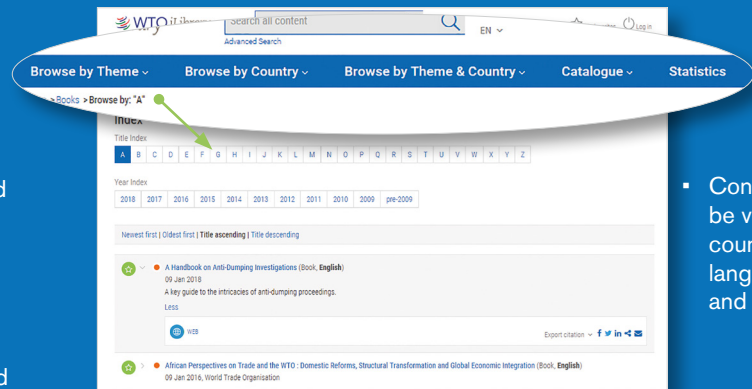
WTO iLibrary Search all content Advanced Search EN ⌄ Log in

Browse by Theme ⌄ Browse by Country ⌄ Browse by Theme & Country ⌄ Catalogue ⌄ Statistics

> Books > Browse by: "A"

Index

Title Index

| A | B | C | D | E | F | G | H | I | J | K | L | M | N | O | P | Q | R | S | T | U | V | W | X | Y | Z |
|---|---|---|---|---|---|---|---|---|---|---|---|---|---|---|---|---|---|---|---|---|---|---|---|---|---|

Year Index

| 2018 | 2017 | 2016 | 2015 | 2014 | 2013 | 2012 | 2011 | 2010 | 2009 | pre-2009 |
|---|---|---|---|---|---|---|---|---|---|---|

Newest first | Oldest first | Title ascending | Title descending

A Handbook on Anti-Dumping Investigations (Book, English)
09 Jan 2018
A key guide to the intricacies of anti-dumping proceedings.
Less
WEB
Export citation ⌄

African Perspectives on Trade and the WTO : Domestic Reforms, Structural Transformation and Global Economic Integration (Book, English)
09 Jan 2016, World Trade Organisation

d

d

▪ Con
be v
cour
lang
and